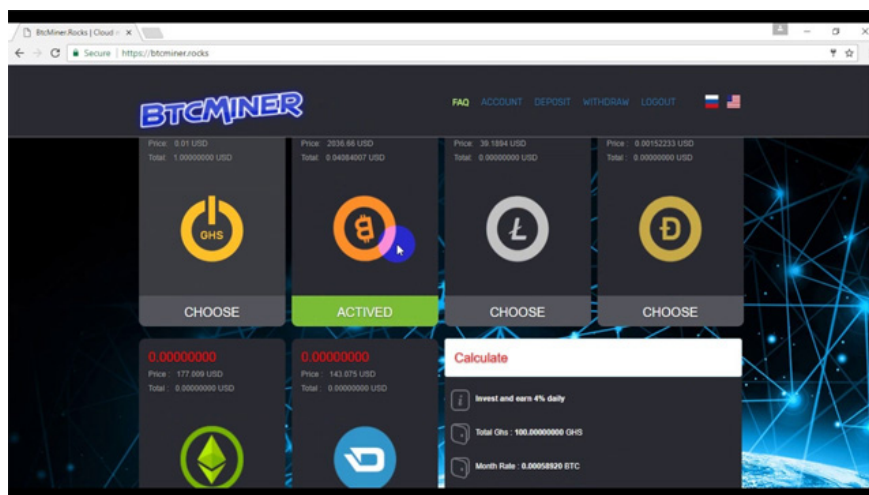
BtcMiner.Rocks | Cloud ×

Secure | https://btcminer.rocks

BTCMINER

FAQ ACCOUNT DEPOSIT WITHDRAW LOGOUT

Price : 0.01 USD
Total : 1.00000000 USD

GHS

CHOOSE

Price : 2036.66 USD
Total : 0.04084007 USD

ACTIVED

Price : 39.1894 USD
Total : 0.00000000 USD

CHOOSE

Price : 0.00152233 USD
Total : 0.00000000 USD

CHOOSE

0.00000000
Price : 177.009 USD
Total : 0.00000000 USD

0.00000000
Price : 143.075 USD
Total : 0.00000000 USD

Calculate

Invest and earn 4% daily

Total Ghs : 100.00000000 GHS

Month Rate : 0.00058920 BTC